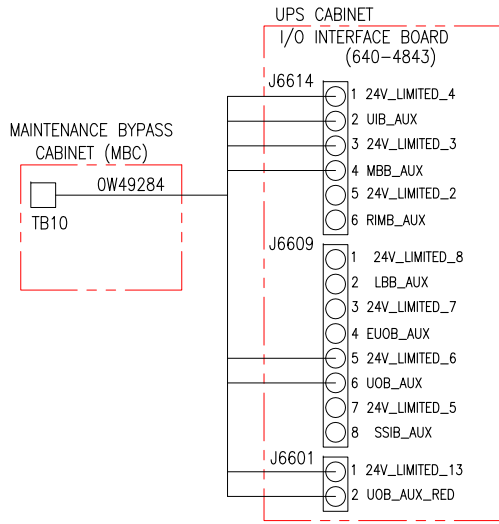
UPS CABINET
I/O INTERFACE BOARD
(640-4843)

MAINTENANCE BYPASS
CABINET (MBC)

TB10

0W49284

J6614
1 24V_LIMITED_4
2 UIB_AUX
3 24V_LIMITED_3
4 MBB_AUX
5 24V_LIMITED_2
6 RIMB_AUX

J6609
1 24V_LIMITED_8
2 LBB_AUX
3 24V_LIMITED_7
4 EUOB_AUX
5 24V_LIMITED_6
6 UOB_AUX
7 24V_LIMITED_5
8 SSIB_AUX

J6601
1 24V_LIMITED_13
2 UOB_AUX_RED